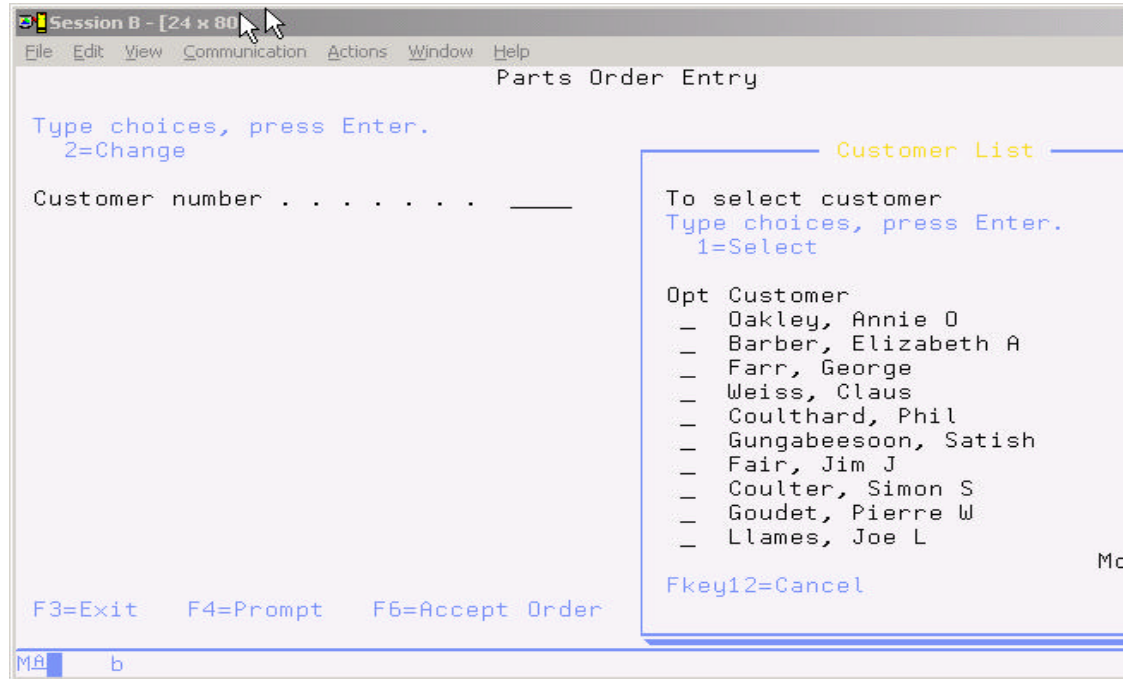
Session B - [24 x 80

File Edit View Communication Actions Window Help

Parts Order Entry

Type choices, press Enter.
2=Change

Customer number . . . . . . . ____

Customer List

To select customer
Type choices, press Enter.
1=Select

Opt Customer
_ Oakley, Annie O
_ Barber, Elizabeth A
_ Farr, George
_ Weiss, Claus
_ Coulthard, Phil
_ Gungabeesoon, Satish
_ Fair, Jim J
_ Coulter, Simon S
_ Goudet, Pierre W
_ Llames, Joe L

Mo

Fkey12=Cancel

F3=Exit F4=Prompt F6=Accept Order

MA b